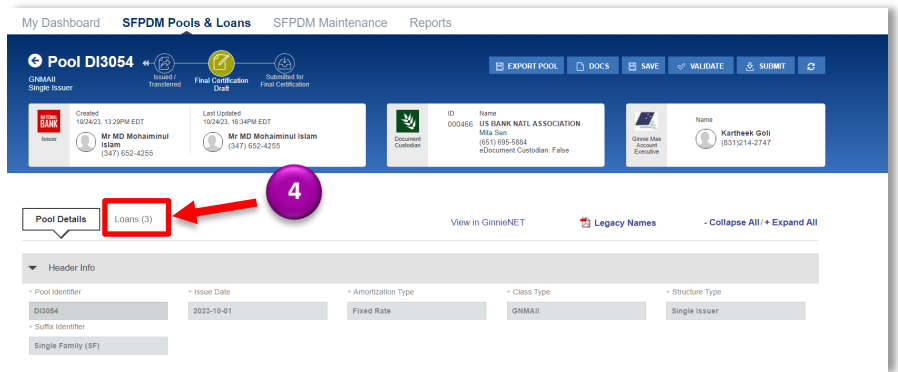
My Dashboard SFPDM Pools & Loans SFPDM Maintenance Reports

Pool DI3054

GNMAII
Single Issuer

Issued / Transferred

Final Certification Draft

Submitted for Final Certification

EXPORT POOL DOCS SAVE VALIDATE SUBMIT

NATIONAL BANK
Issuer

Created
10/24/23, 13:29PM EDT
Mr MD Mohaiminul Islam
(347) 652-4255

Last Updated
10/24/23, 15:34PM EDT
Mr MD Mohaiminul Islam
(347) 652-4255

Document Custodian

ID
000466

Name
US BANK NATL ASSOCIATION
Mita Sen
(651) 695-5884
eDocument Custodian: False

Ginnie Mae Account Executive

Name
Kartheek Goli
(831)214-2747

4

Pool Details Loans (3)

View in GinnieNET

Legacy Names

- Collapse All / + Expand All

Header Info

* Pool Identifier
DI3054

* Issue Date
2023-10-01

* Amortization Type
Fixed Rate

* Class Type
GNMAII

* Structure Type
Single Issuer

* Suffix Identifier
Single Family (SF)